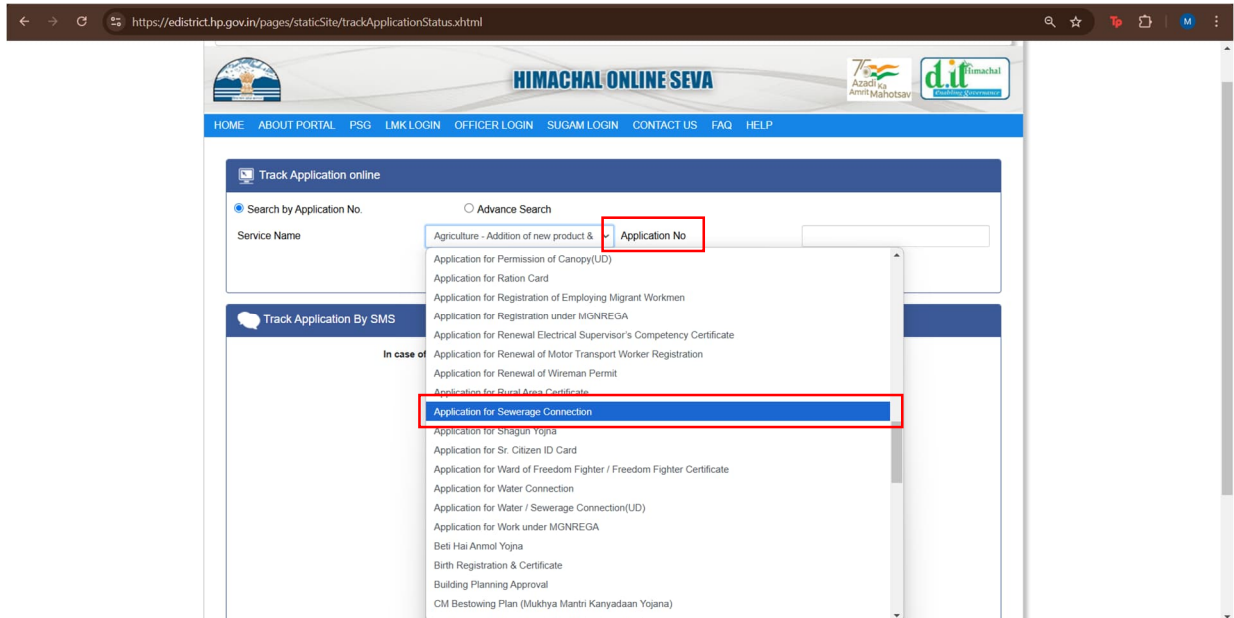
https://edistrict.hp.gov.in/pages/staticSite/trackApplicationStatus.xhtml

HIMACHAL ONLINE SEVA

75 Azadi Ka Amrit Mahotsav

d.it Himachal Enabling Governance

HOME ABOUT PORTAL PSG LMK LOGIN OFFICER LOGIN SUGAM LOGIN CONTACT US FAQ HELP

Track Application online

Search by Application No.

Advance Search

Service Name

Agriculture - Addition of new product &

Application No

Application for Permission of Canopy(UD)
Application for Ration Card
Application for Registration of Employing Migrant Workmen
Application for Registration under MGNREGA
Application for Renewal Electrical Supervisor's Competency Certificate
Application for Renewal of Motor Transport Worker Registration
Application for Renewal of Wireman Permit
Application for Rural Area Certificate
Application for Sewerage Connection
Application for Shagun Yojna
Application for Sr. Citizen ID Card
Application for Ward of Freedom Fighter / Freedom Fighter Certificate
Application for Water Connection
Application for Water / Sewerage Connection(UD)
Application for Work under MGNREGA
Beti Hai Anmol Yojna
Birth Registration & Certificate
Building Planning Approval
CM Bestowing Plan (Mukhya Mantri Kanyadaan Yojana)

Track Application By SMS

In case of